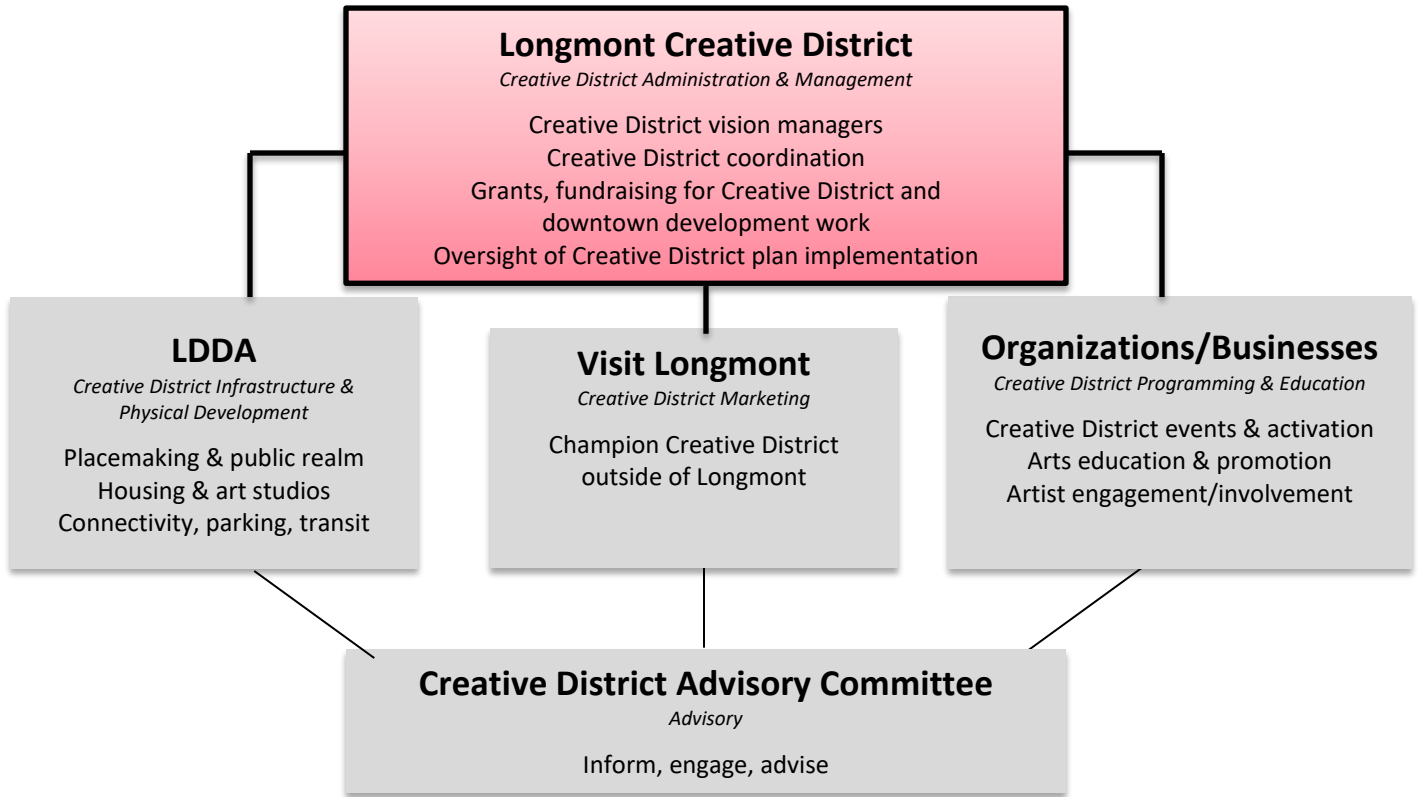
Longmont Creative District
Creative District Administration & Management

Creative District vision managers
Creative District coordination
Grants, fundraising for Creative District and downtown development work
Oversight of Creative District plan implementation

LDDA
Creative District Infrastructure & Physical Development

Placemaking & public realm
Housing & art studios
Connectivity, parking, transit

Visit Longmont
Creative District Marketing

Champion Creative District outside of Longmont

Organizations/Businesses
Creative District Programming & Education

Creative District events & activation
Arts education & promotion
Artist engagement/involvement

Creative District Advisory Committee
Advisory

Inform, engage, advise